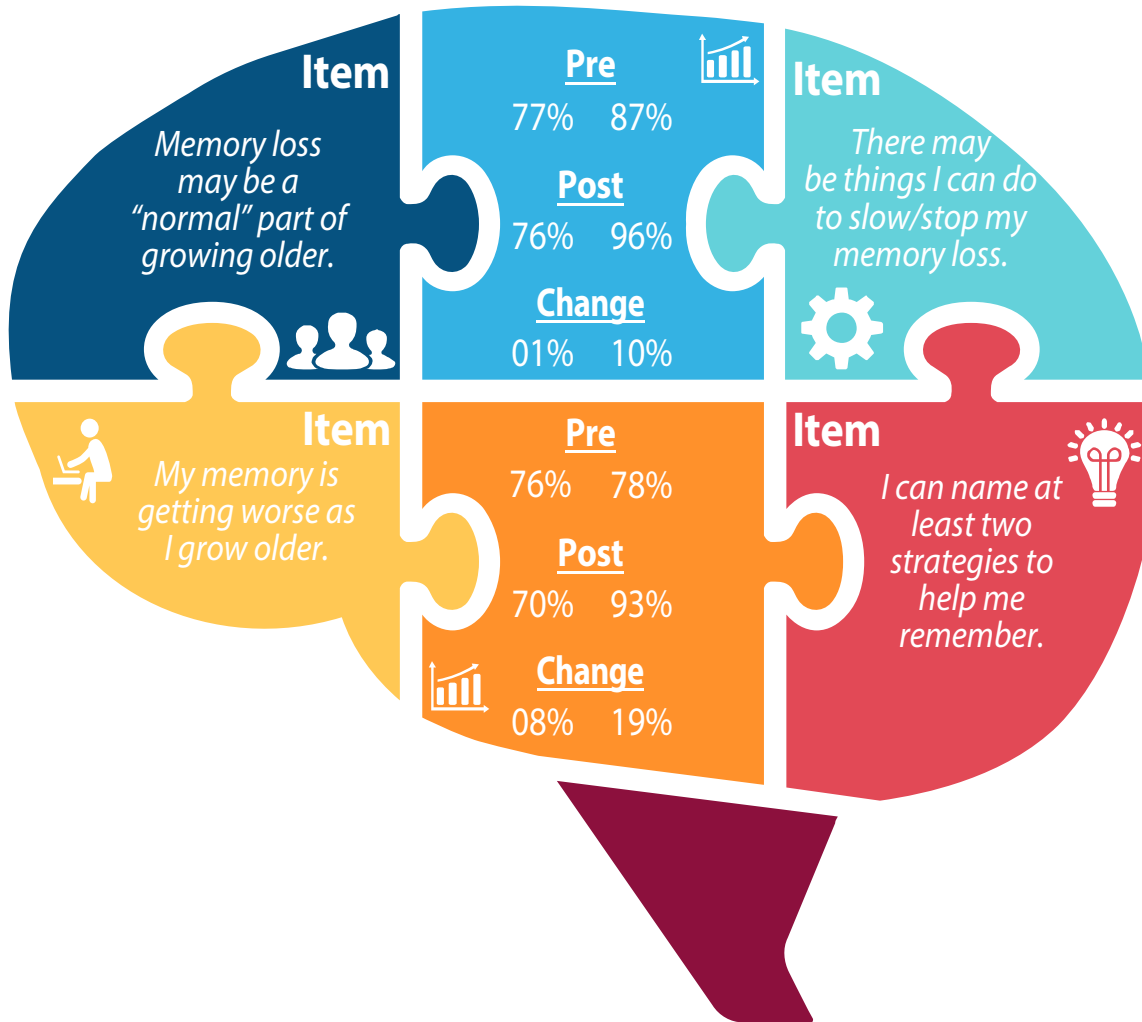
Item

Memory loss may be a “normal” part of growing older.

Pre
77% 87%

Post
76% 96%

Change
01% 10%

Item

There may be things I can do to slow/stop my memory loss.

Item

My memory is getting worse as I grow older.

Pre
76% 78%

Post
70% 93%

Change
08% 19%

Item

I can name at least two strategies to help me remember.